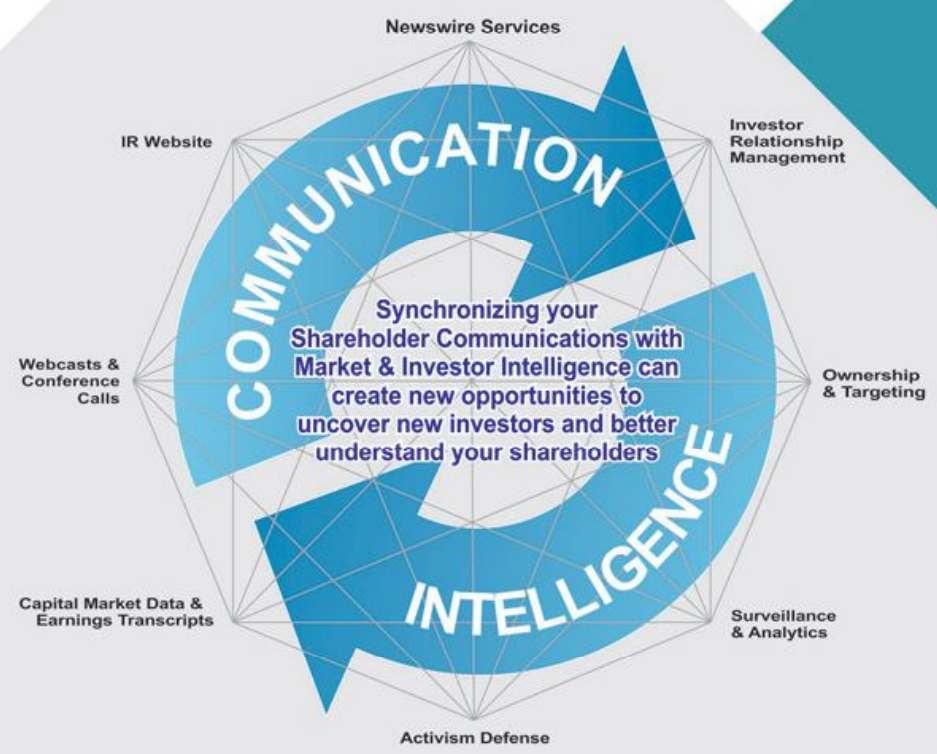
Newswire Services

IR Website

Investor Relationship Management

COMMUNICATION

Synchronizing your Shareholder Communications with Market & Investor Intelligence can create new opportunities to uncover new investors and better understand your shareholders

Webcasts & Conference Calls

Ownership & Targeting

INTELLIGENCE

Capital Market Data & Earnings Transcripts

Surveillance & Analytics

Activism Defense